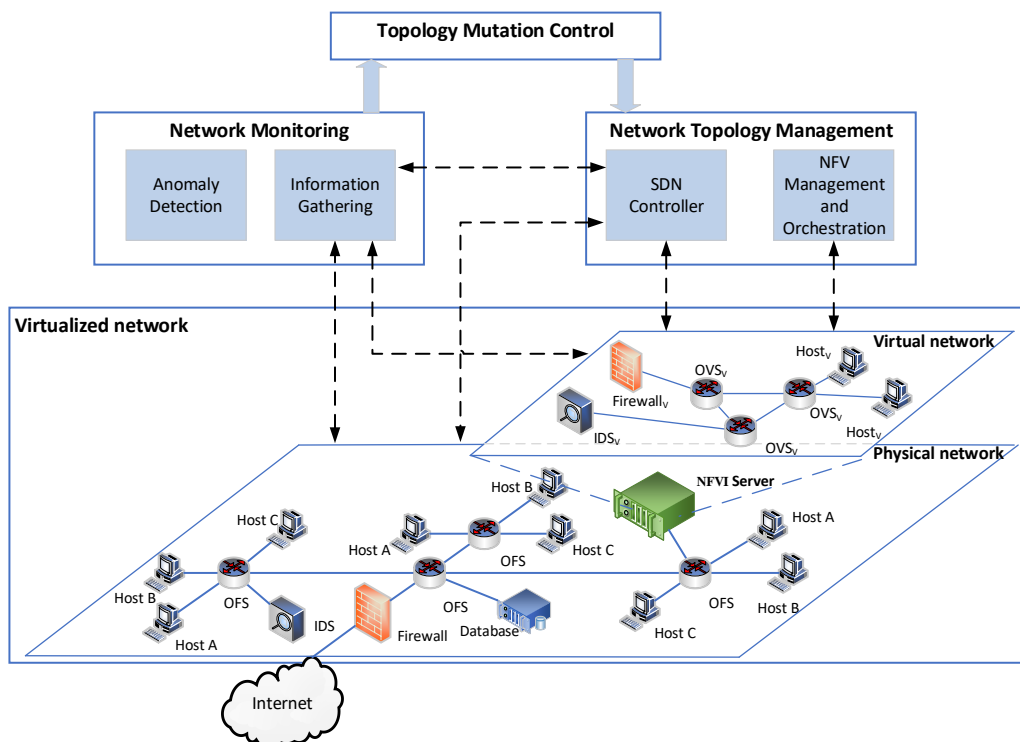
Topology Mutation Control

Network Monitoring

Anomaly Detection

Information Gathering

Network Topology Management

SDN Controller

NFV Management and Orchestration

Virtualized network

Virtual network

Host$_V$

OVS$_V$

Firewall$_V$

OVS$_V$

IDS$_V$

OVS$_V$

Host$_V$

Physical network

NFVI Server

Host B

Host C

Host A

OFS

Host C

Host A

Host B

OFS

Host A

IDS

OFS

Firewall

Database

OFS

Host C

Host B

Internet